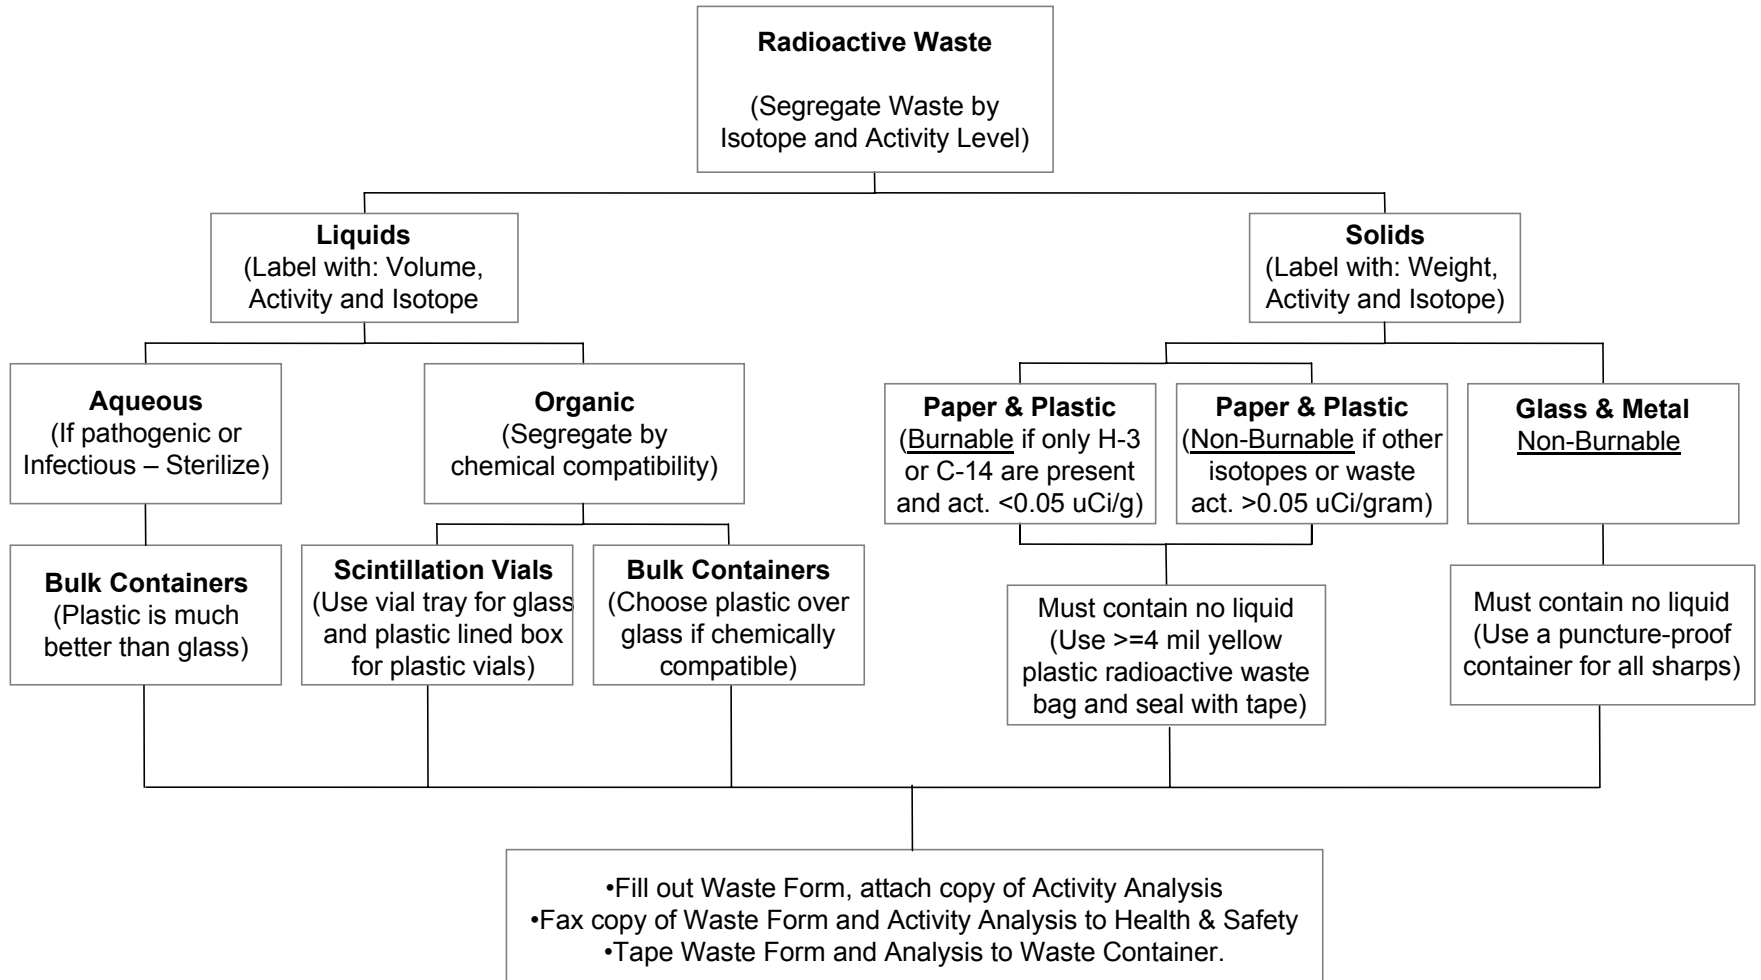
Radioactive Waste

(Segregate Waste by Isotope and Activity Level)

Liquids
(Label with: Volume, Activity and Isotope

Solids
(Label with: Weight, Activity and Isotope)

Aqueous
(If pathogenic or Infectious – Sterilize)

Organic
(Segregate by chemical compatibility)

Paper & Plastic
(Burnable if only H-3 or C-14 are present and act. <0.05 uCi/g)

Paper & Plastic
(Non-Burnable if other isotopes or waste act. >0.05 uCi/gram)

Glass & Metal
Non-Burnable

Bulk Containers
(Plastic is much better than glass)

Scintillation Vials
(Use vial tray for glass and plastic lined box for plastic vials)

Bulk Containers
(Choose plastic over glass if chemically compatible)

Must contain no liquid
(Use >=4 mil yellow plastic radioactive waste bag and seal with tape)

Must contain no liquid
(Use a puncture-proof container for all sharps)

•Fill out Waste Form, attach copy of Activity Analysis
•Fax copy of Waste Form and Activity Analysis to Health & Safety
•Tape Waste Form and Analysis to Waste Container.